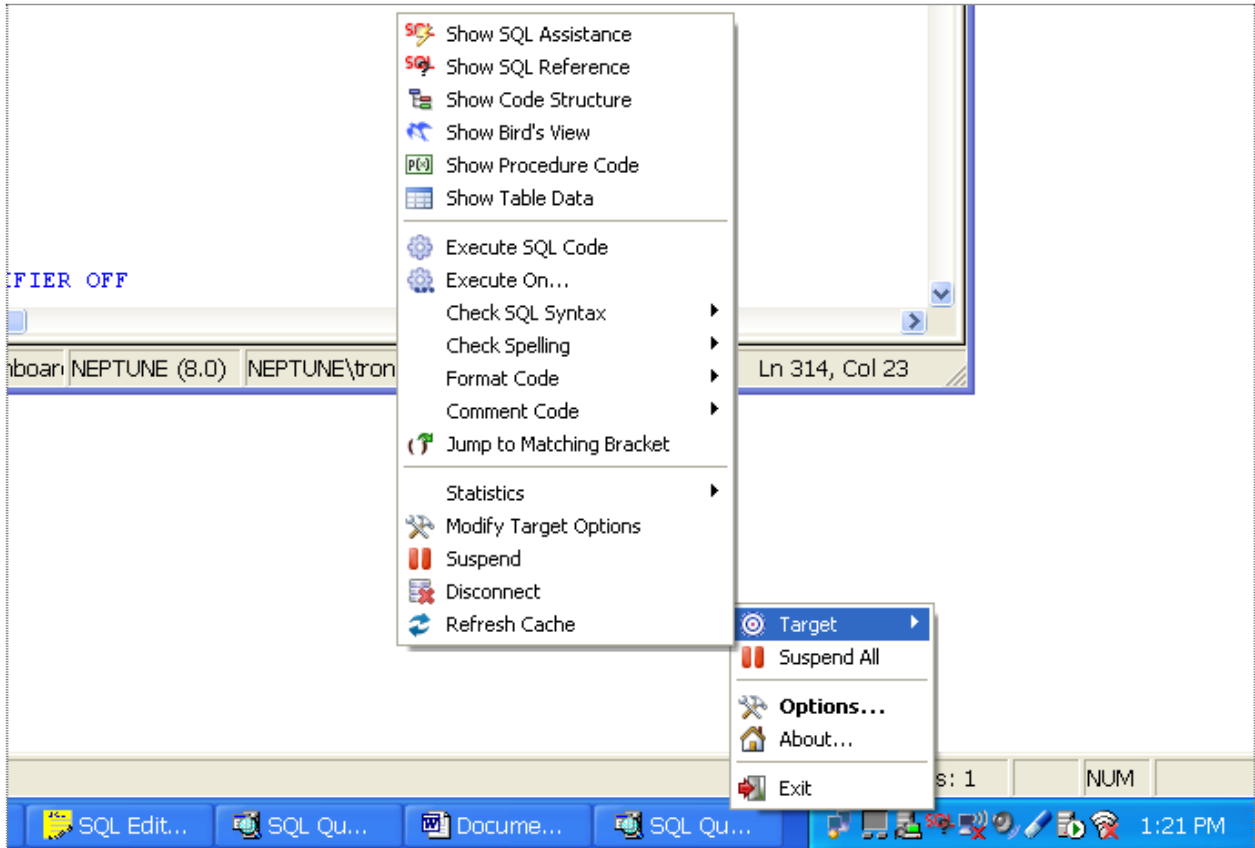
Show SQL Assistance
Show SQL Reference
Show Code Structure
Show Bird's View
Show Procedure Code
Show Table Data

Execute SQL Code
Execute On...
Check SQL Syntax
Check Spelling
Format Code
Comment Code
Jump to Matching Bracket

Statistics
Modify Target Options
Suspend
Disconnect
Refresh Cache

IFIER OFF

nboar NEPTUNE (8.0) NEPTUNE\tron Ln 314, Col 23

Target
Suspend All

Options...
About...

Exit

s: 1 NUM

SQL Edit... SQL Qu... Docume... SQL Qu... 1:21 PM